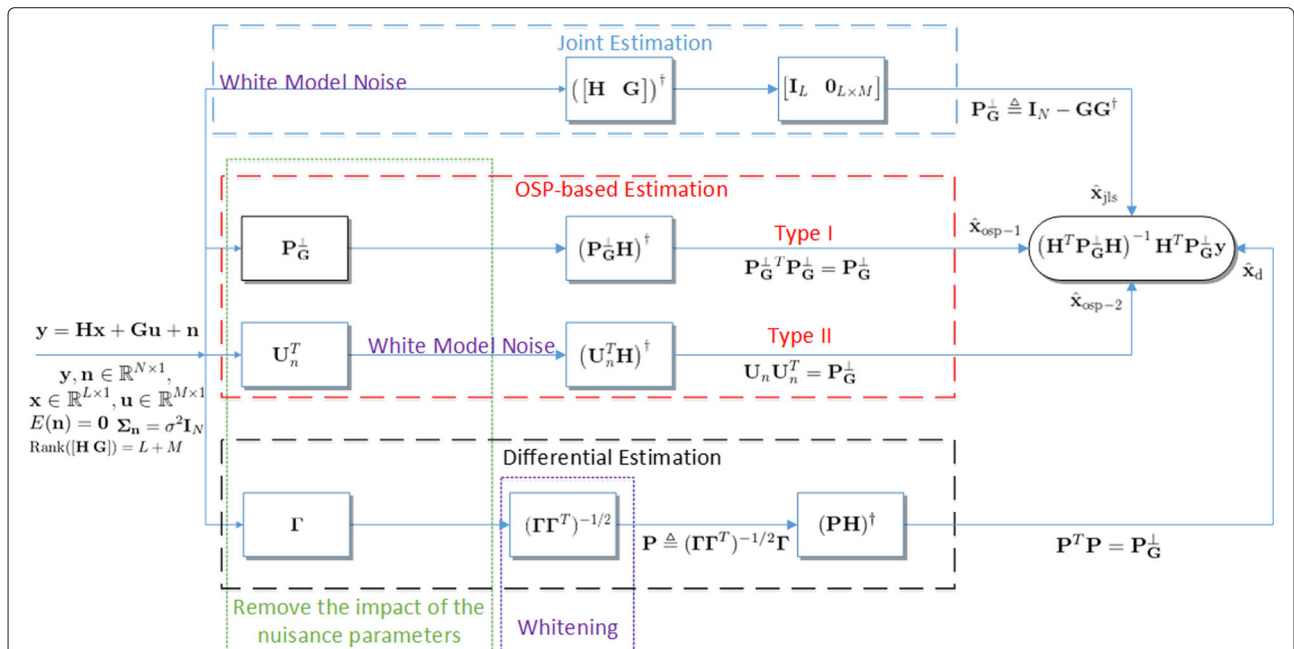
Joint Estimation

White Model Noise

$\left([\mathbf{H} \quad \mathbf{G}]\right)^{\dagger}$

$[\mathbf{I}_L \quad \mathbf{0}_{L\times M}]$

$\mathbf{P}_{\mathbf{G}}^{\perp} \triangleq \mathbf{I}_N - \mathbf{G}\mathbf{G}^{\dagger}$

$\hat{\mathbf{x}}_{\text{jls}}$

OSP-based Estimation

$\mathbf{P}_{\mathbf{G}}^{\perp}$

$\left(\mathbf{P}_{\mathbf{G}}^{\perp}\mathbf{H}\right)^{\dagger}$

Type I

$\mathbf{P}_{\mathbf{G}}^{\perp T}\mathbf{P}_{\mathbf{G}}^{\perp} = \mathbf{P}_{\mathbf{G}}^{\perp}$

$\hat{\mathbf{x}}_{\text{osp}-1}$

$\left(\mathbf{H}^T\mathbf{P}_{\mathbf{G}}^{\perp}\mathbf{H}\right)^{-1}\mathbf{H}^T\mathbf{P}_{\mathbf{G}}^{\perp}\mathbf{y}$

$\hat{\mathbf{x}}_{\text{d}}$

$\hat{\mathbf{x}}_{\text{osp}-2}$

$\mathbf{y} = \mathbf{H}\mathbf{x} + \mathbf{G}\mathbf{u} + \mathbf{n}$

$\mathbf{y}, \mathbf{n} \in \mathbb{R}^{N\times 1}$,
$\mathbf{x} \in \mathbb{R}^{L\times 1}, \mathbf{u} \in \mathbb{R}^{M\times 1}$
$E(\mathbf{n}) = \mathbf{0}$ $\mathbf{\Sigma_n} = \sigma^2\mathbf{I}_N$
$\text{Rank}([\mathbf{H}\ \mathbf{G}]) = L + M$

$\mathbf{U}_n^T$

White Model Noise

$\left(\mathbf{U}_n^T\mathbf{H}\right)^{\dagger}$

Type II

$\mathbf{U}_n\mathbf{U}_n^T = \mathbf{P}_{\mathbf{G}}^{\perp}$

Differential Estimation

$\mathbf{\Gamma}$

$(\mathbf{\Gamma}\mathbf{\Gamma}^T)^{-1/2}$

$\mathbf{P} \triangleq (\mathbf{\Gamma}\mathbf{\Gamma}^T)^{-1/2}\mathbf{\Gamma}$

$(\mathbf{P}\mathbf{H})^{\dagger}$

$\mathbf{P}^T\mathbf{P} = \mathbf{P}_{\mathbf{G}}^{\perp}$

Remove the impact of the nuisance parameters

Whitening